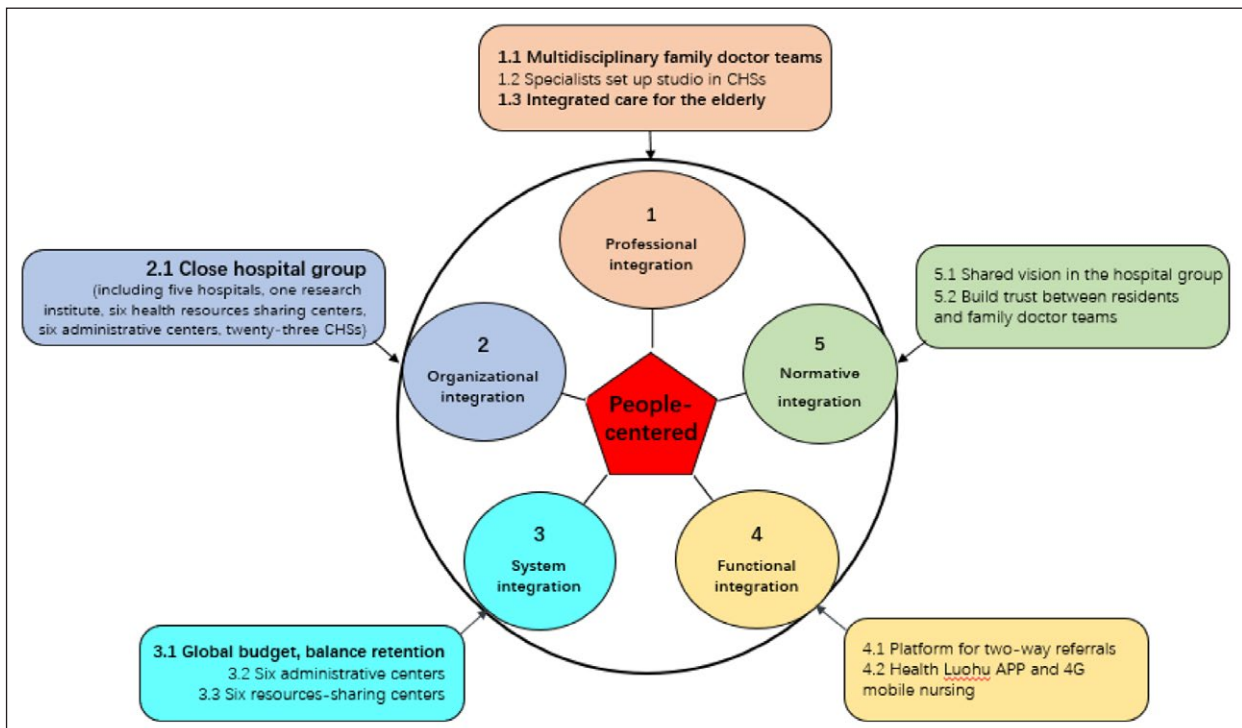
1.1 Multidisciplinary family doctor teams
1.2 Specialists set up studio in CHSs
1.3 Integrated care for the elderly

2.1 Close hospital group
(including five hospitals, one research institute, six health resources sharing centers, six administrative centers, twenty-three CHSs)

5.1 Shared vision in the hospital group
5.2 Build trust between residents and family doctor teams

1
Professional integration

2
Organizational integration

5
Normative integration

People-centered

3
System integration

4
Functional integration

3.1 Global budget, balance retention
3.2 Six administrative centers
3.3 Six resources-sharing centers

4.1 Platform for two-way referrals
4.2 Health Luohu APP and 4G mobile nursing